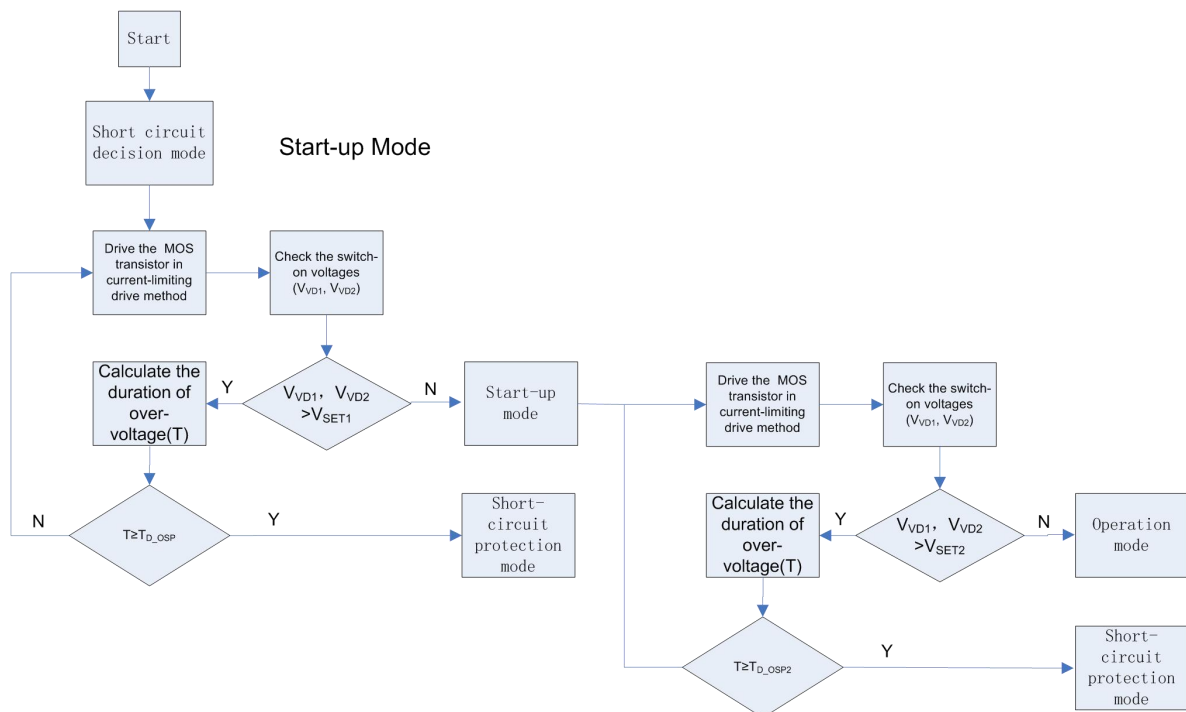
Start

Short circuit decision mode

Start-up Mode

Drive the MOS transistor in current-limiting drive method

Check the switch-on voltages ($V_{VD1}$, $V_{VD2}$)

Calculate the duration of over-voltage(T)

Y

$V_{VD1}$, $V_{VD2}$ $>V_{SET1}$

N

Start-up mode

Drive the MOS transistor in current-limiting drive method

Check the switch-on voltages ($V_{VD1}$, $V_{VD2}$)

N

$T \geq T_{D\_OSP}$

Y

Short-circuit protection mode

Calculate the duration of over-voltage(T)

Y

$V_{VD1}$, $V_{VD2}$ $>V_{SET2}$

N

Operation mode

$T \geq T_{D\_OSP2}$

Y

Short-circuit protection mode